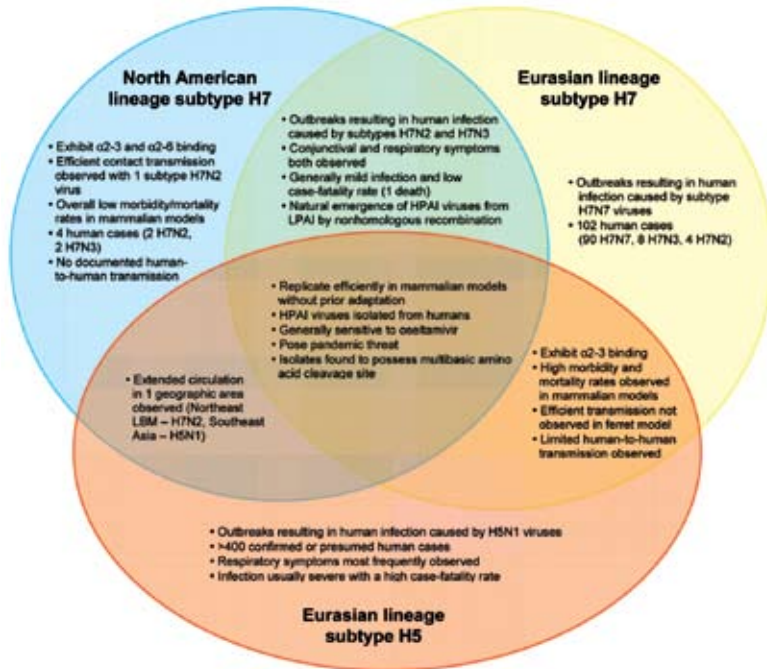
North American lineage subtype H7

• Exhibit α2-3 and α2-6 binding
• Efficient contact transmission observed with 1 subtype H7N2 virus
• Overall low morbidity/mortality rates in mammalian models
• 4 human cases (2 H7N2, 2 H7N3)
• No documented human-to-human transmission

• Outbreaks resulting in human infection caused by subtypes H7N2 and H7N3
• Conjunctival and respiratory symptoms both observed
• Generally mild infection and low case-fatality rate (1 death)
• Natural emergence of HPAI viruses from LPAI by nonhomologous recombination

Eurasian lineage subtype H7

• Outbreaks resulting in human infection caused by subtype H7N7 viruses
• 102 human cases (90 H7N7, 8 H7N3, 4 H7N2)

• Replicate efficiently in mammalian models without prior adaptation
• HPAI viruses isolated from humans
• Generally sensitive to oseltamivir
• Pose pandemic threat
• Isolates found to possess multibasic amino acid cleavage site

• Extended circulation in 1 geographic area observed (Northeast LBM – H7N2, Southeast Asia – H5N1)

• Exhibit α2-3 binding
• High morbidity and mortality rates observed in mammalian models
• Efficient transmission not observed in ferret model
• Limited human-to-human transmission observed

• Outbreaks resulting in human infection caused by H5N1 viruses
• >400 confirmed or presumed human cases
• Respiratory symptoms most frequently observed
• Infection usually severe with a high case-fatality rate

Eurasian lineage subtype H5